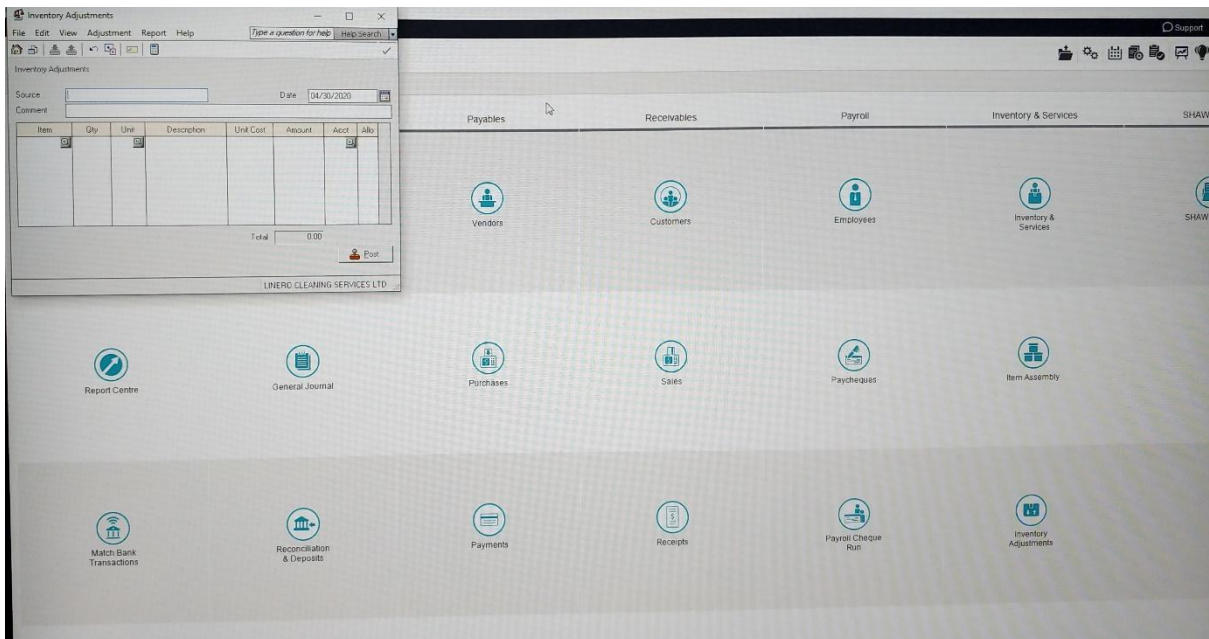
Inventory Adjustments

File Edit View Adjustment Report Help

Type a question for help Help Search

Inventory Adjustments

Source

Date 04/30/2020

Comment

| Item | Qty | Unit | Description | Unit Cost | Amount | Acct | Allo |
|---|---|---|---|---|---|---|---|
| | | | | | | | |

Total 0.00

Post

LINERO CLEANING SERVICES LTD

Support

Payables

Receivables

Payroll

Inventory & Services

SHAW

Vendors

Customers

Employees

Inventory & Services

SHAW

Report Centre

General Journal

Purchases

Sales

Paycheques

Item Assembly

Match Bank Transactions

Reconciliation & Deposits

Payments

Receipts

Payroll Cheque Run

Inventory Adjustments